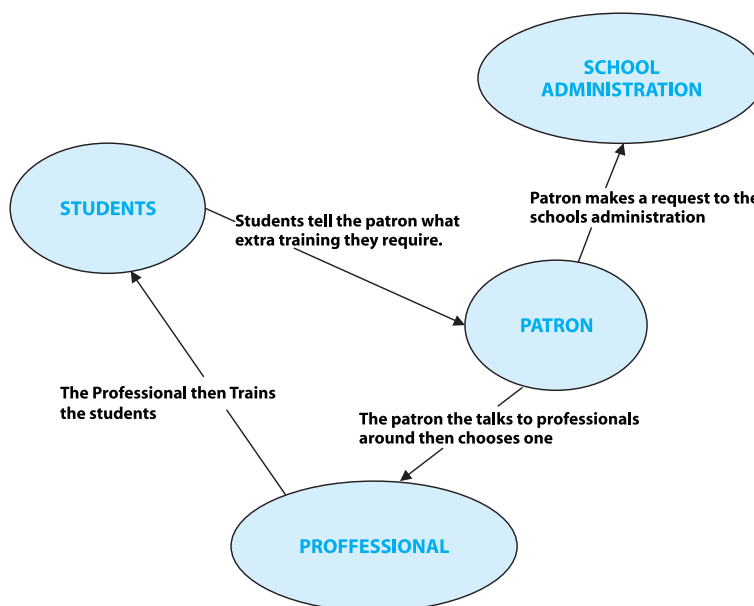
SCHOOL ADMINISTRATION

STUDENTS

Students tell the patron what extra training they require.

Patron makes a request to the schools administration

PATRON

The Professional then Trains the students

The patron the talks to professionals around then chooses one

PROFFESSIONAL